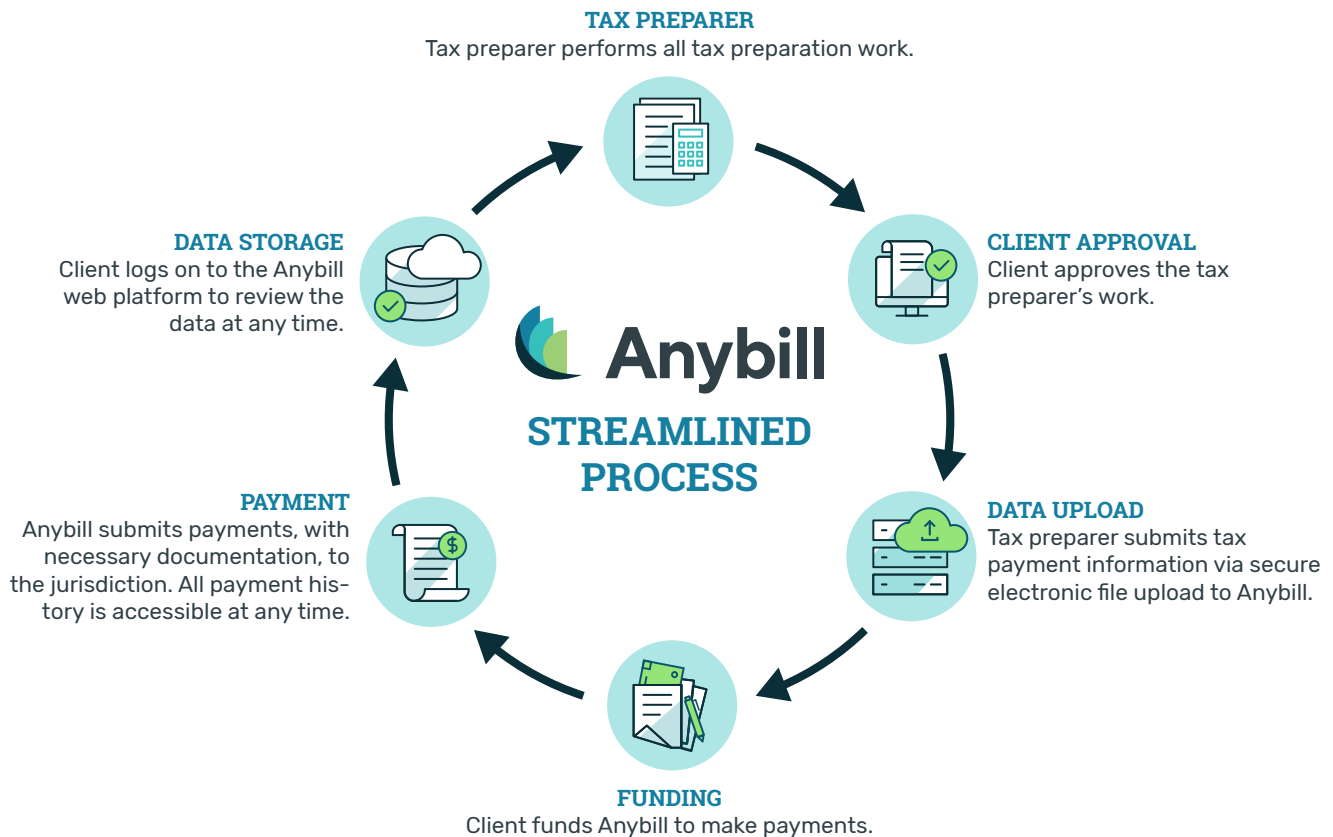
TAX PREPARER
Tax preparer performs all tax preparation work.

CLIENT APPROVAL
Client approves the tax preparer's work.

DATA UPLOAD
Tax preparer submits tax payment information via secure electronic file upload to Anybill.

FUNDING
Client funds Anybill to make payments.

PAYMENT
Anybill submits payments, with necessary documentation, to the jurisdiction. All payment history is accessible at any time.

DATA STORAGE
Client logs on to the Anybill web platform to review the data at any time.

Anybill

STREAMLINED PROCESS